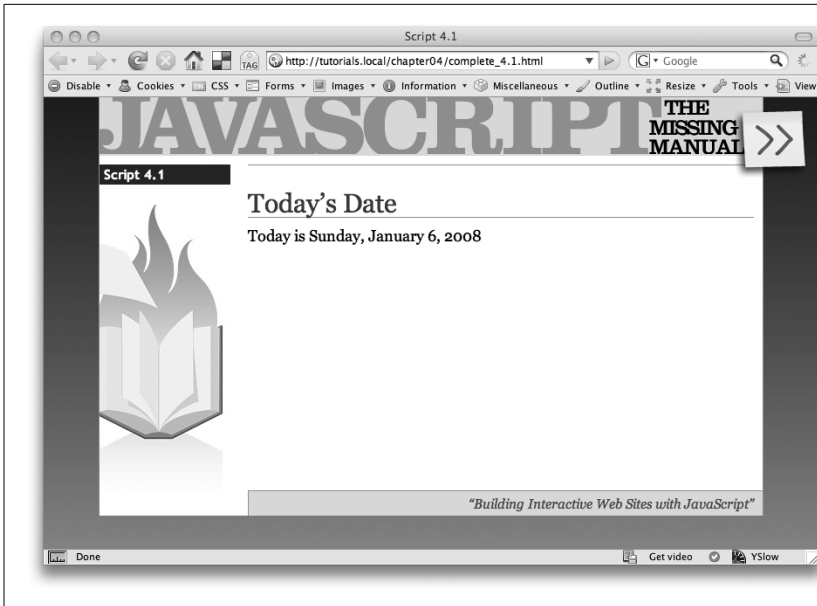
Script 4.1

http://tutorials.local/chapter04/complete_4.1.html

Google

Disable ▾ Cookies ▾ CSS ▾ Forms ▾ Images ▾ Information ▾ Miscellaneous ▾ Outline ▾ Resize ▾ Tools ▾ View

JAVASCRIPT THE MISSING MANUAL

Script 4.1

Today's Date

Today is Sunday, January 6, 2008

"Building Interactive Web Sites with JavaScript"

Done

Get video

YSlow